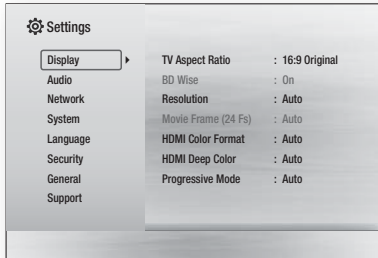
Settings

Display
Audio
Network
System
Language
Security
General
Support

| | |
|---|---|
| TV Aspect Ratio | : 16:9 Original |
| BD Wise | : On |
| Resolution | : Auto |
| Movie Frame (24 Fs) | : Auto |
| HDMI Color Format | : Auto |
| HDMI Deep Color | : Auto |
| Progressive Mode | : Auto |